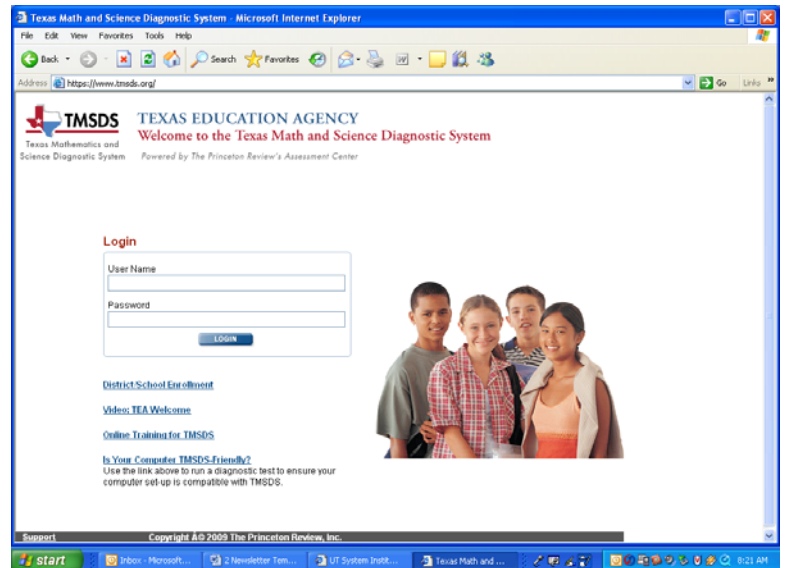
Texas Math and Science Diagnostic System - Microsoft Internet Explorer

File Edit View Favorites Tools Help

Back Search Favorites

Address https://www.tmsds.org/ Go Links

TMSDS
Texas Mathematics and Science Diagnostic System

TEXAS EDUCATION AGENCY
Welcome to the Texas Math and Science Diagnostic System
Powered by The Princeton Review's Assessment Center

Login

User Name

Password

LOGIN

District/School Enrollment

Video: TEA Welcome

Online Training for TMSDS

Is Your Computer TMSDS-Friendly?
Use the link above to run a diagnostic test to ensure your computer set-up is compatible with TMSDS.

Support Copyright ©2009 The Princeton Review, Inc.

start Inbox - Microsoft... 2 Newsletter Tem... UT System Instit... Texas Math and ... 8:21 AM